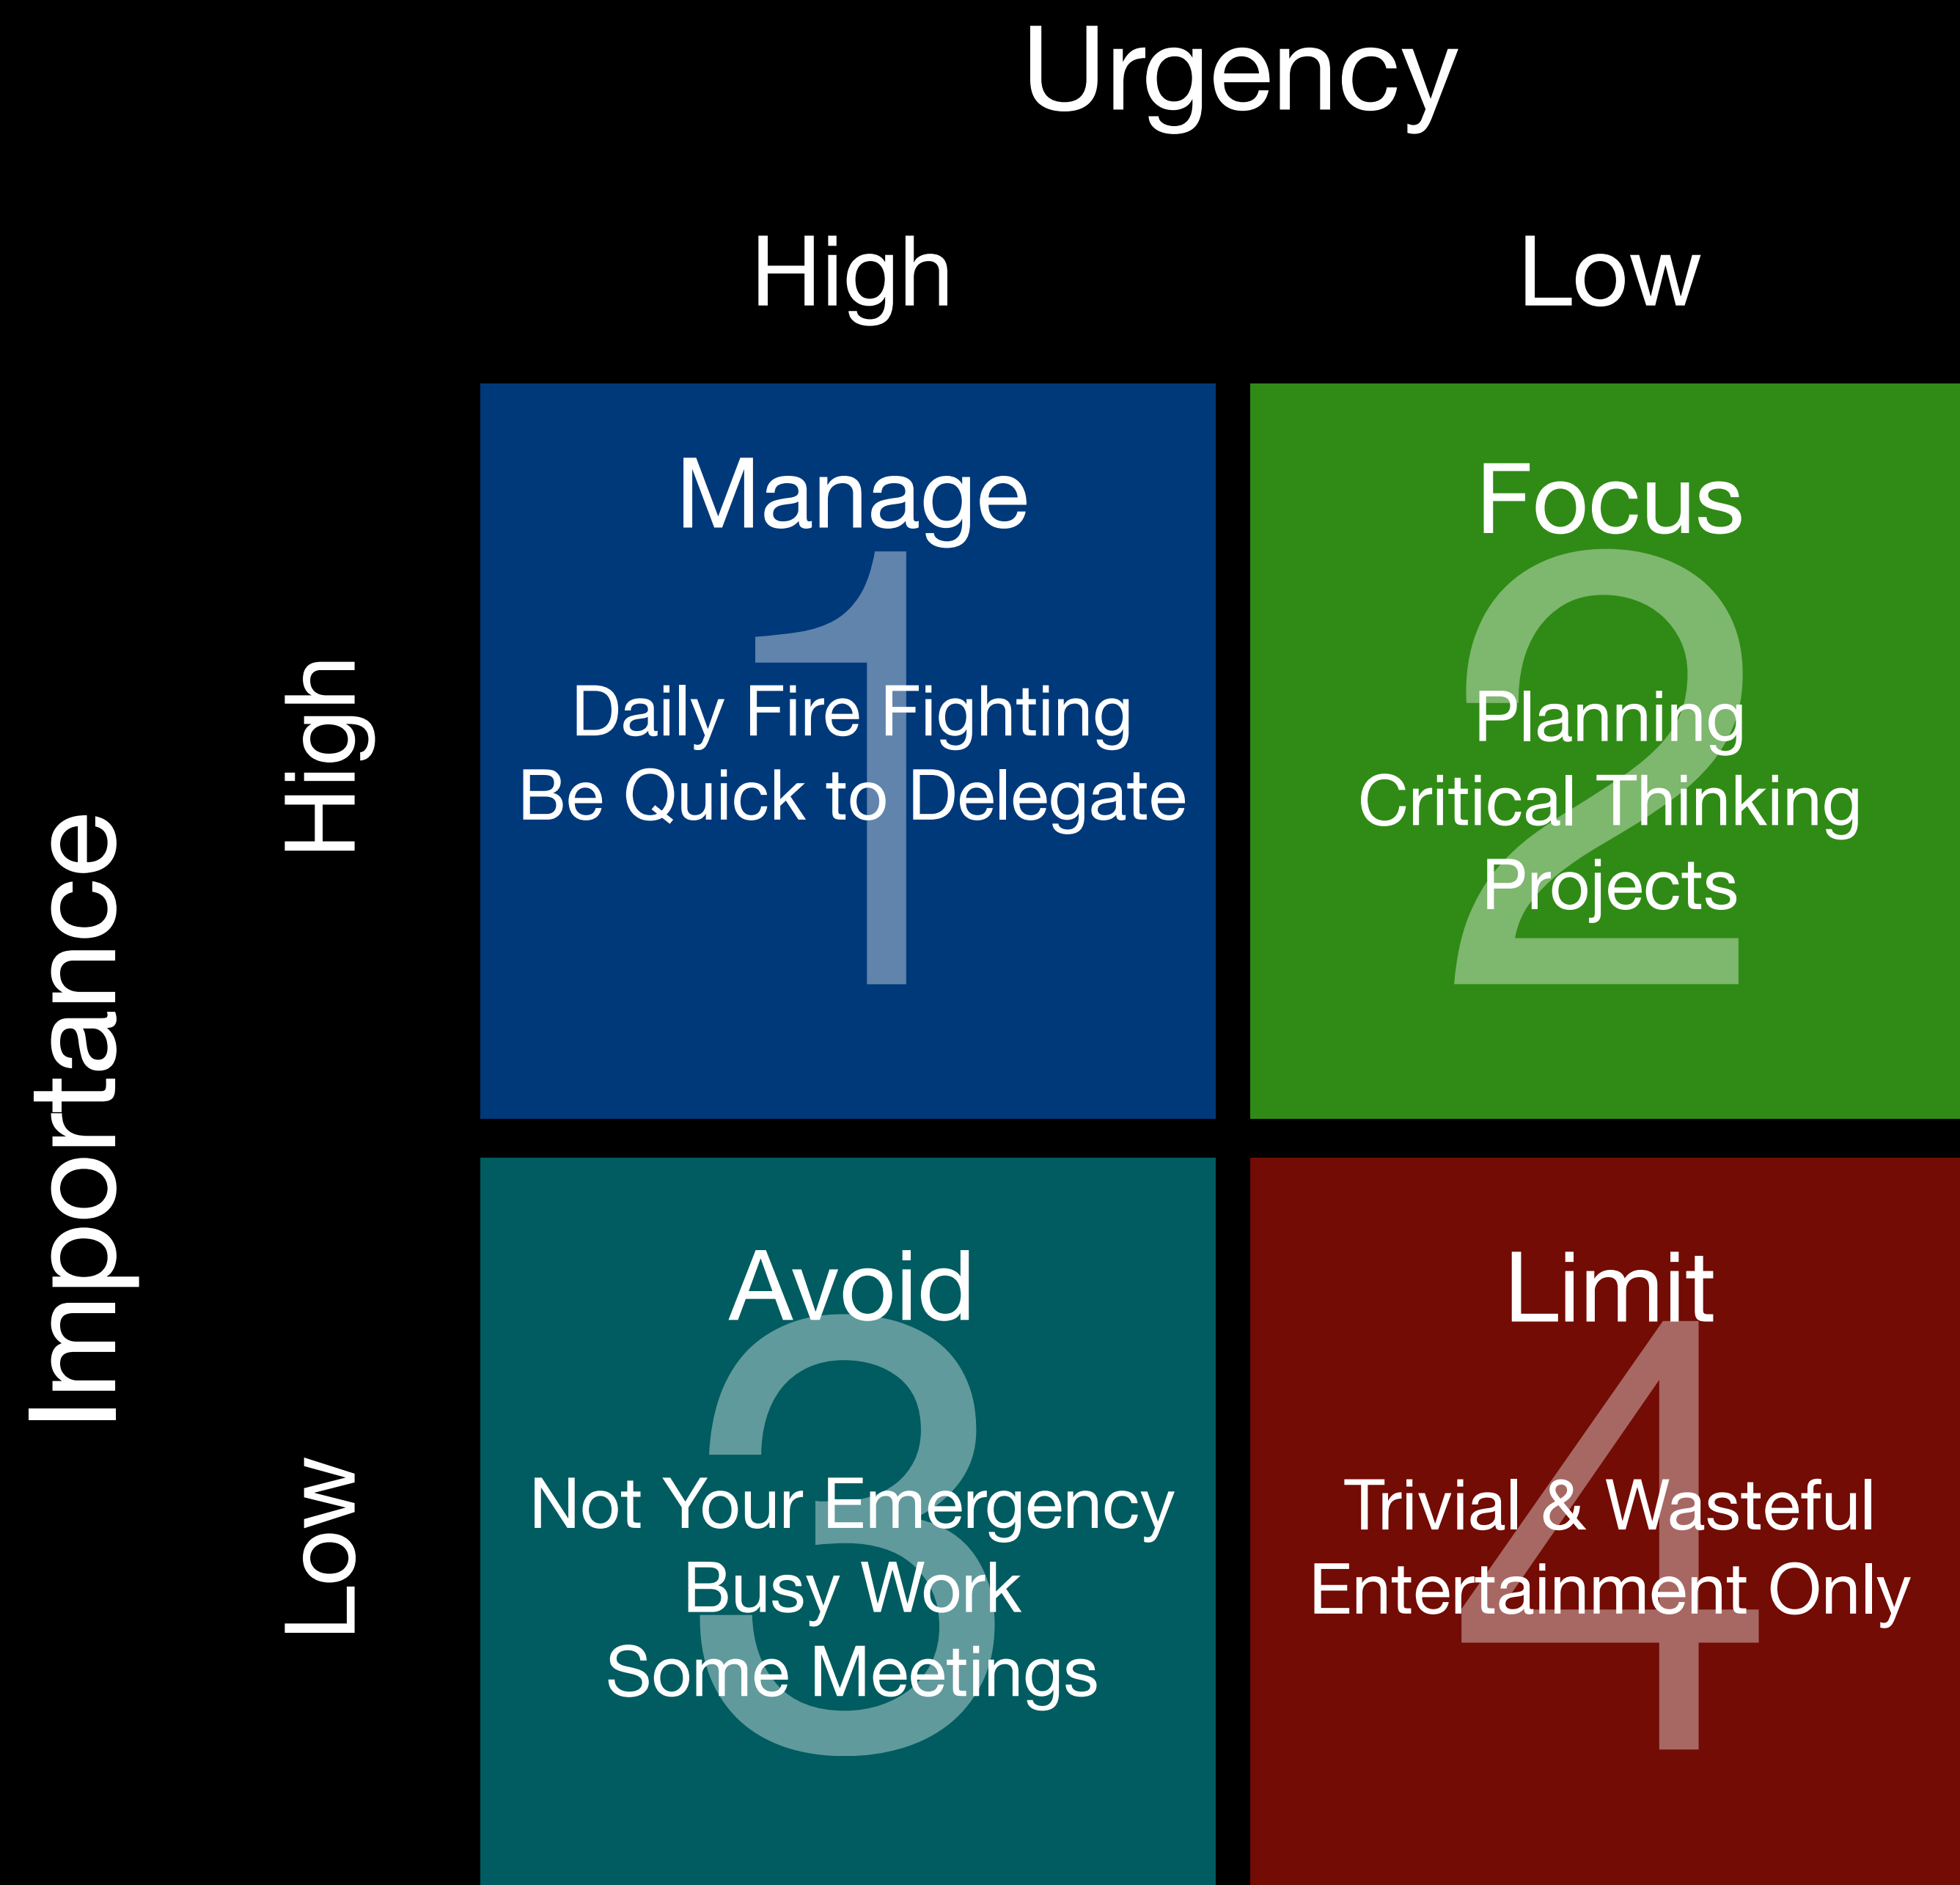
Urgency

High

Low

Importance

High

Low

| | High | Low |
|---|---|---|
| High | Manage<br>1<br>Daily Fire Fighting<br>Be Quick to Delegate | Focus<br>2<br>Planning<br>Critical Thinking<br>Projects |
| Low | Avoid<br>3<br>Not Your Emergency<br>Busy Work<br>Some Meetings | Limit<br>4<br>Trivial & Wasteful<br>Entertainment Only |